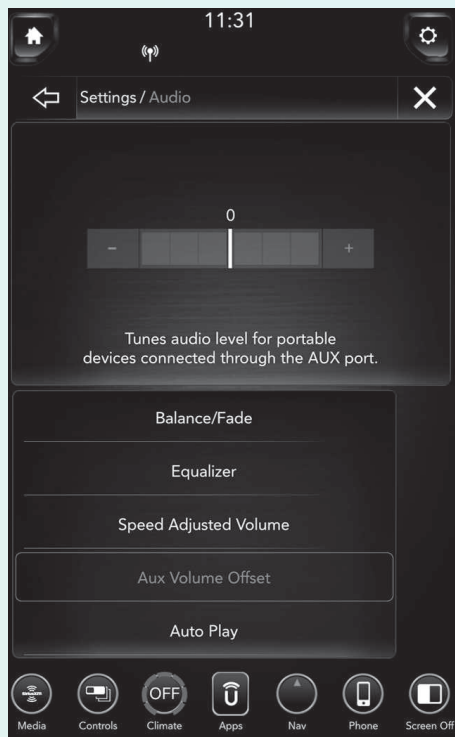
11:31

Settings / Audio

0

-

+

Tunes audio level for portable devices connected through the AUX port.

Balance/Fade

Equalizer

Speed Adjusted Volume

Aux Volume Offset

Auto Play

OFF

Media

Controls

Climate

Apps

Nav

Phone

Screen Off